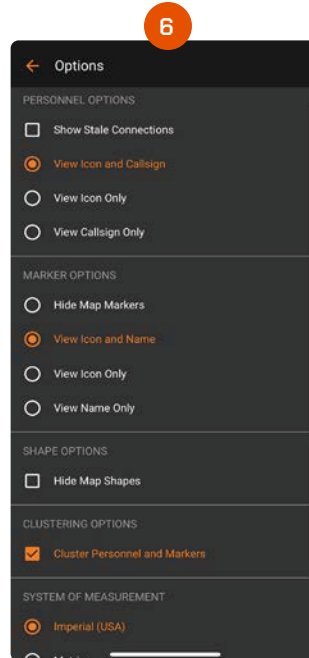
6

Options

PERSONNEL OPTIONS

Show Stale Connections

View Icon and Callsign

View Icon Only

View Callsign Only

MARKER OPTIONS

Hide Map Markers

View Icon and Name

View Icon Only

View Name Only

SHAPE OPTIONS

Hide Map Shapes

CLUSTERING OPTIONS

Cluster Personnel and Markers

SYSTEM OF MEASUREMENT

Imperial (USA)

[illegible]